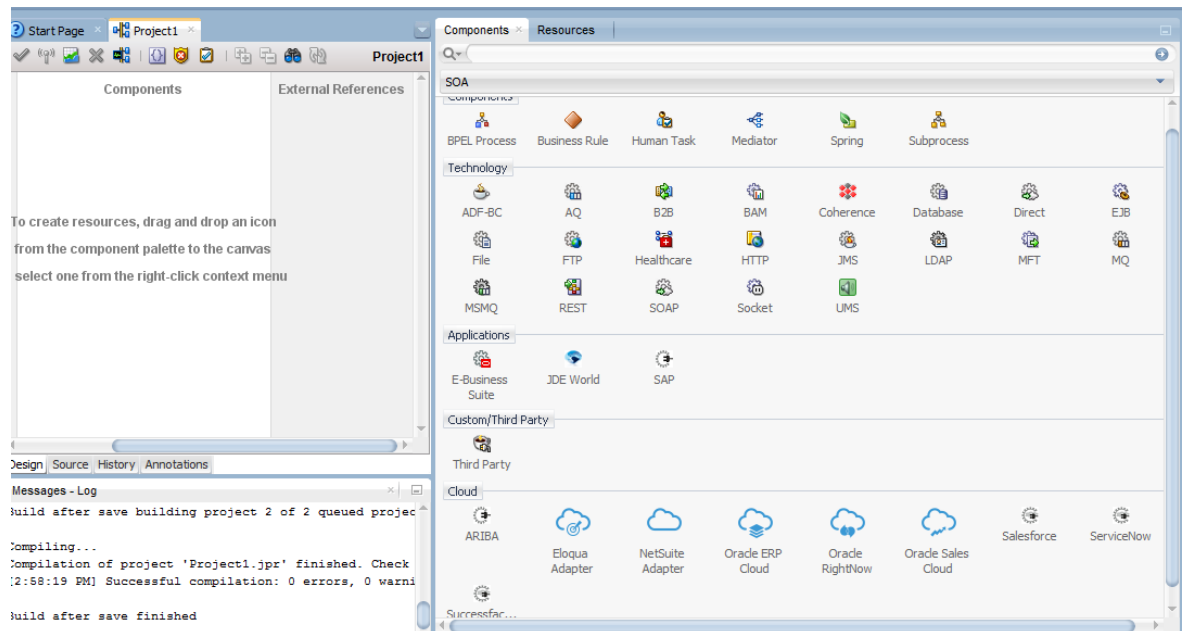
Start Page Project1

Project1

Components External References

To create resources, drag and drop an icon from the component palette to the canvas select one from the right-click context menu

Design Source History Annotations

Messages - Log

Build after save building project 2 of 2 queued projec

Compiling...
Compilation of project 'Project1.jpr' finished. Check
[2:58:19 PM] Successful compilation: 0 errors, 0 warni

Build after save finished

Components Resources

SOA

Components

BPEL Process Business Rule Human Task Mediator Spring Subprocess

Technology

ADF-BC AQ B2B BAM Coherence Database Direct EJB
File FTP Healthcare HTTP JMS LDAP MFT MQ
MSMQ REST SOAP Socket UMS

Applications

E-Business Suite JDE World SAP

Custom/Third Party

Third Party

Cloud

ARIBA Eloqua Adapter NetSuite Adapter Oracle ERP Cloud Oracle RightNow Oracle Sales Cloud Salesforce ServiceNow
Successfac...